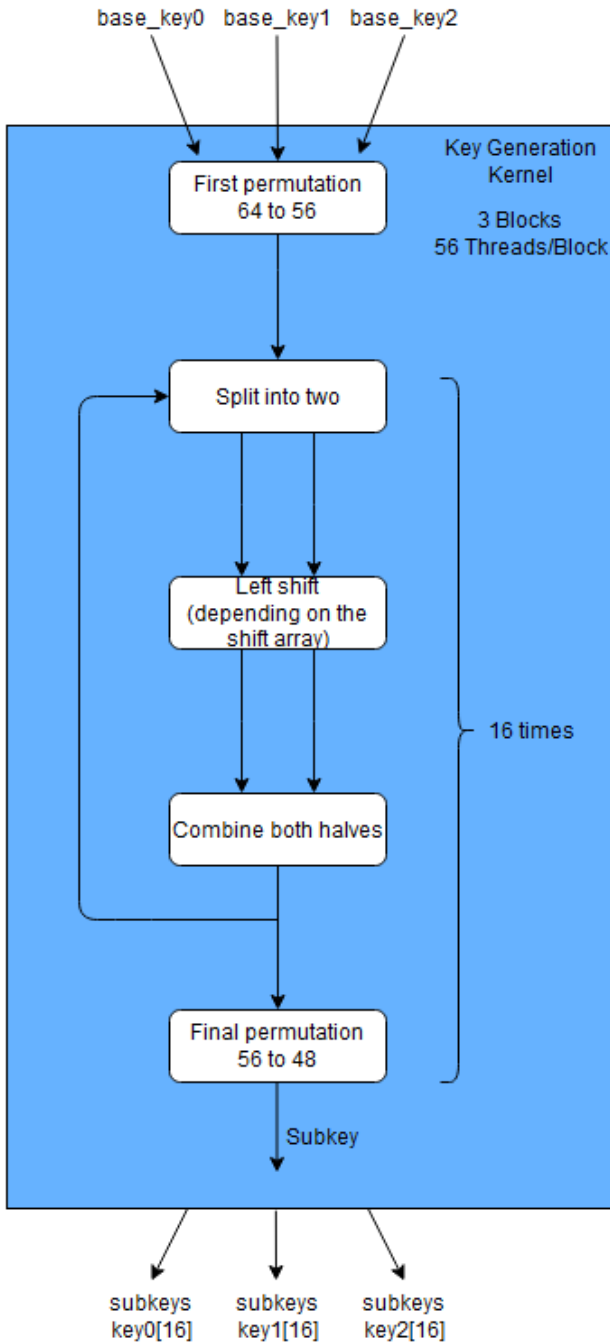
base_key0 base_key1 base_key2

Key Generation Kernel

3 Blocks
56 Threads/Block

First permutation
64 to 56

Split into two

Left shift
(depending on the shift array)

Combine both halves

Final permutation
56 to 48

16 times

Subkey

subkeys
key0[16]

subkeys
key1[16]

subkeys
key2[16]